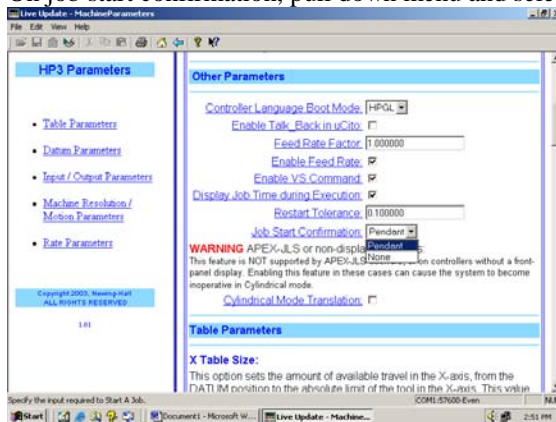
Live Update - MachineParameters
File Edit View Help

HP3 Parameters

• Table Parameters
• Datum Parameters
• Input / Output Parameters
• Machine Resolution / Motion Parameters
• Rate Parameters

Copyright 2003, Newing-Hall
ALL RIGHTS RESERVED

1.01

Other Parameters

Controller Language Boot Mode: HPGL
Enable Talk_Back in uCito:
Feed Rate Factor: 1.000000
Enable Feed Rate:
Enable VS Command:
Display Job Time during Execution:
Restart Tolerance: 0.100000
Job Start Confirmation: Pendant
Pendant
None

WARNING APEX-JLS or non-displa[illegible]
This feature is NOT supported by APEX-JLS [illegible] on controllers without a front-panel display. Enabling this feature in these cases can cause the system to become inoperative in Cylindrical mode.

Cylindrical Mode Translation:

Table Parameters

X Table Size:
This option sets the amount of available travel in the X-axis, from the DATUM position to the absolute limit of the tool in the X-axis. This value

Specify the input required to Start A Job.
COM1:57600-Even
Start
Document1 - Microsoft W...
Live Update - Machine...
2:51 PM